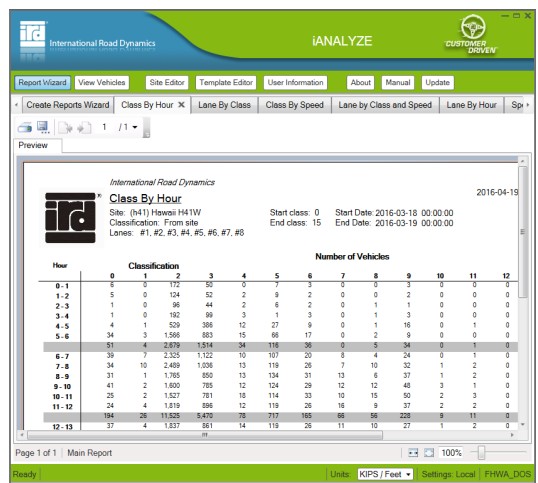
ird International Road Dynamics

iANALYZE

CUSTOMER DRIVEN

Report Wizard | View Vehicles | Site Editor | Template Editor | User Information | About | Manual | Update

Create Reports Wizard | Class By Hour | Lane By Class | Class By Speed | Lane by Class and Speed | Lane By Hour | Sp

1 /1

Preview

International Road Dynamics

Class By Hour

2016-04-19

Site: (h41) Hawaii H41W
Classification: From site
Lanes: #1, #2, #3, #4, #5, #6, #7, #8

Start class: 0
End class: 15

Start Date: 2016-03-18 00:00:00
End Date: 2016-03-19 00:00:00

Number of Vehicles

Classification

| Hour | 0 | 1 | 2 | 3 | 4 | 5 | 6 | 7 | 8 | 9 | 10 | 11 | 12 |
|---|---|---|---|---|---|---|---|---|---|---|---|---|---|
| 0 - 1 | 6 | 0 | 172 | 50 | 0 | 7 | 3 | 0 | 0 | 3 | 0 | 0 | 0 |
| 1 - 2 | 5 | 0 | 124 | 52 | 2 | 9 | 2 | 0 | 0 | 2 | 0 | 0 | 0 |
| 2 - 3 | 1 | 0 | 96 | 44 | 2 | 6 | 2 | 0 | 1 | 1 | 0 | 0 | 0 |
| 3 - 4 | 1 | 0 | 192 | 99 | 3 | 1 | 3 | 0 | 1 | 3 | 0 | 0 | 0 |
| 4 - 5 | 4 | 1 | 529 | 386 | 12 | 27 | 9 | 0 | 1 | 16 | 0 | 1 | 0 |
| 5 - 6 | 34 | 3 | 1,566 | 883 | 15 | 66 | 17 | 0 | 2 | 9 | 0 | 0 | 0 |
|  | 51 | 4 | 2,679 | 1,514 | 34 | 116 | 36 | 0 | 5 | 34 | 0 | 1 | 0 |
| 6 - 7 | 39 | 7 | 2,325 | 1,122 | 10 | 107 | 20 | 8 | 4 | 24 | 0 | 1 | 0 |
| 7 - 8 | 34 | 10 | 2,489 | 1,036 | 13 | 119 | 26 | 7 | 10 | 32 | 1 | 2 | 0 |
| 8 - 9 | 31 | 1 | 1,765 | 850 | 13 | 134 | 31 | 13 | 6 | 37 | 1 | 2 | 0 |
| 9 - 10 | 41 | 2 | 1,600 | 785 | 12 | 124 | 29 | 12 | 12 | 48 | 3 | 1 | 0 |
| 10 - 11 | 25 | 2 | 1,527 | 781 | 18 | 114 | 33 | 10 | 15 | 50 | 2 | 3 | 0 |
| 11 - 12 | 24 | 4 | 1,819 | 896 | 12 | 119 | 26 | 16 | 9 | 37 | 2 | 2 | 0 |
|  | 194 | 26 | 11,525 | 5,470 | 78 | 717 | 165 | 66 | 56 | 228 | 9 | 11 | 0 |
| 12 - 13 | 37 | 4 | 1,837 | 861 | 14 | 119 | 26 | 11 | 10 | 27 | 1 | 2 | 0 |

Page 1 of 1 | Main Report

100%

Ready

Units: KIPS / Feet | Settings: Local | FHWA_DOS